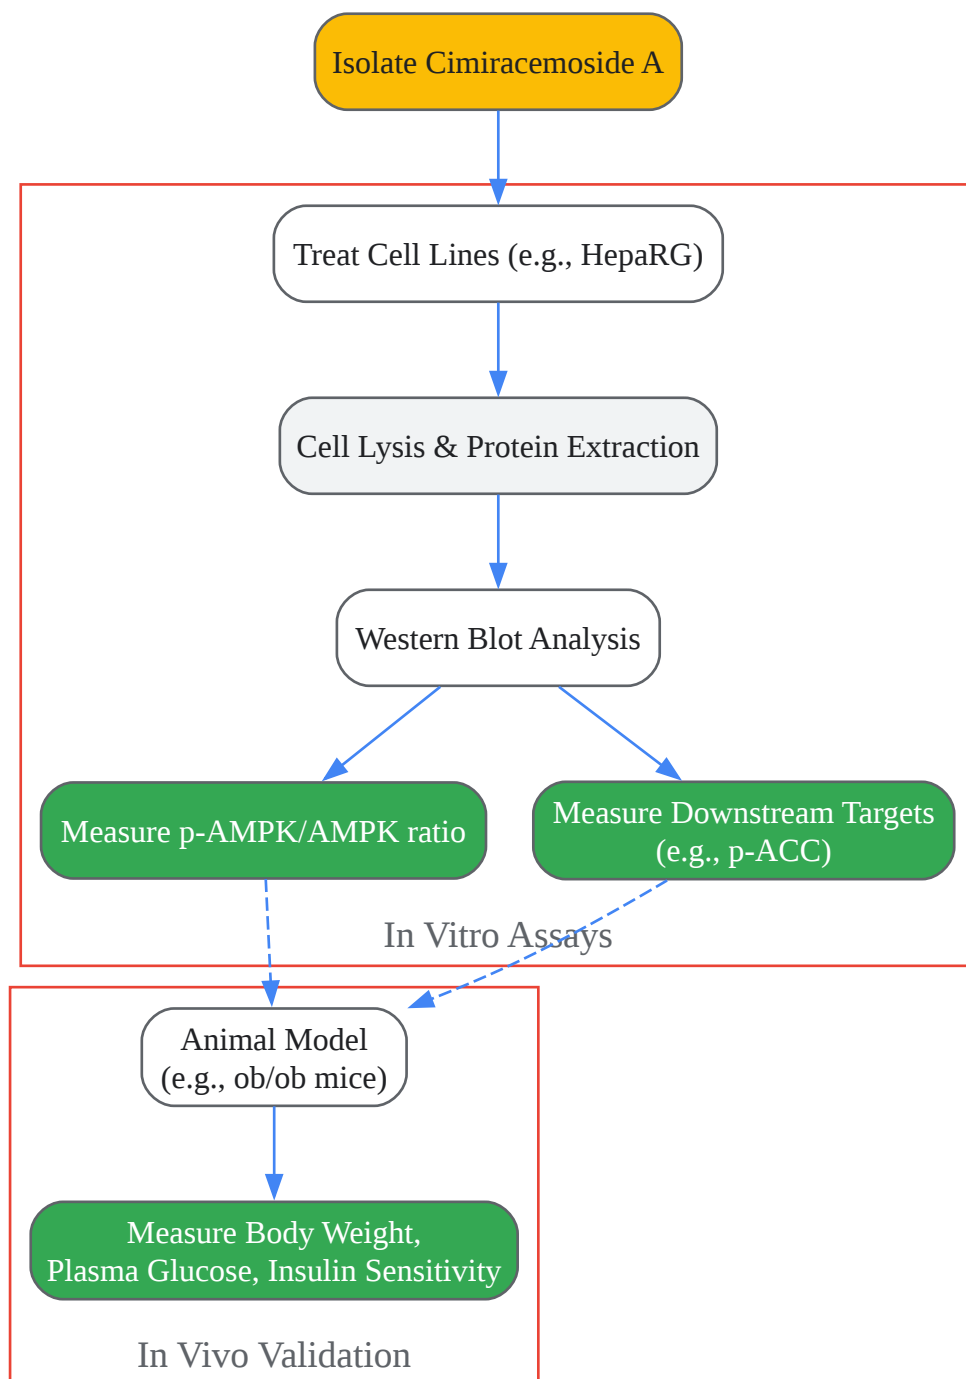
Isolate Cimiracemoside A

Treat Cell Lines (e.g., HepaRG)

Cell Lysis & Protein Extraction

Western Blot Analysis

Measure p-AMPK/AMPK ratio

Measure Downstream Targets (e.g., p-ACC)

In Vitro Assays

Animal Model (e.g., ob/ob mice)

Measure Body Weight, Plasma Glucose, Insulin Sensitivity

In Vivo Validation